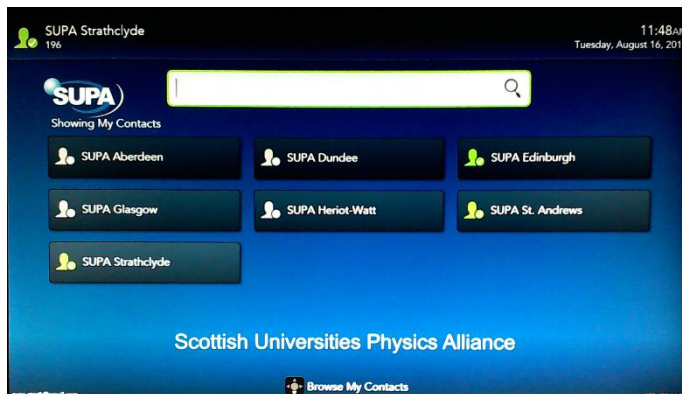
SUPA Strathclyde
196

11:48AM
Tuesday, August 16, 201

SUPA
Showing My Contacts

SUPA Aberdeen
SUPA Dundee
SUPA Edinburgh
SUPA Glasgow
SUPA Heriot-Watt
SUPA St. Andrews
SUPA Strathclyde

Scottish Universities Physics Alliance

Browse My Contacts